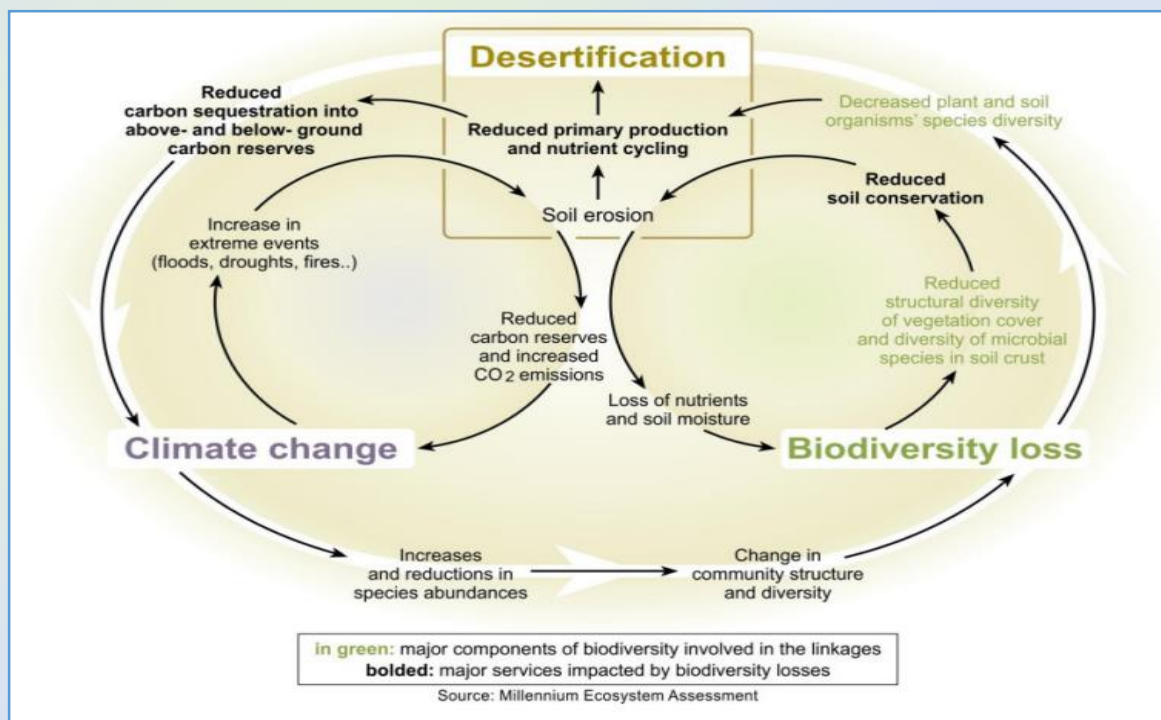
Desertification

Reduced carbon sequestration into above- and below- ground carbon reserves

Reduced primary production and nutrient cycling

Decreased plant and soil organisms' species diversity

Increase in extreme events (floods, droughts, fires..)

Soil erosion

Reduced soil conservation

Reduced structural diversity of vegetation cover and diversity of microbial species in soil crust

Reduced carbon reserves and increased $CO_2$ emissions

Loss of nutrients and soil moisture

Climate change

Biodiversity loss

Increases and reductions in species abundances

Change in community structure and diversity

in green: major components of biodiversity involved in the linkages
bolded: major services impacted by biodiversity losses

Source: Millennium Ecosystem Assessment